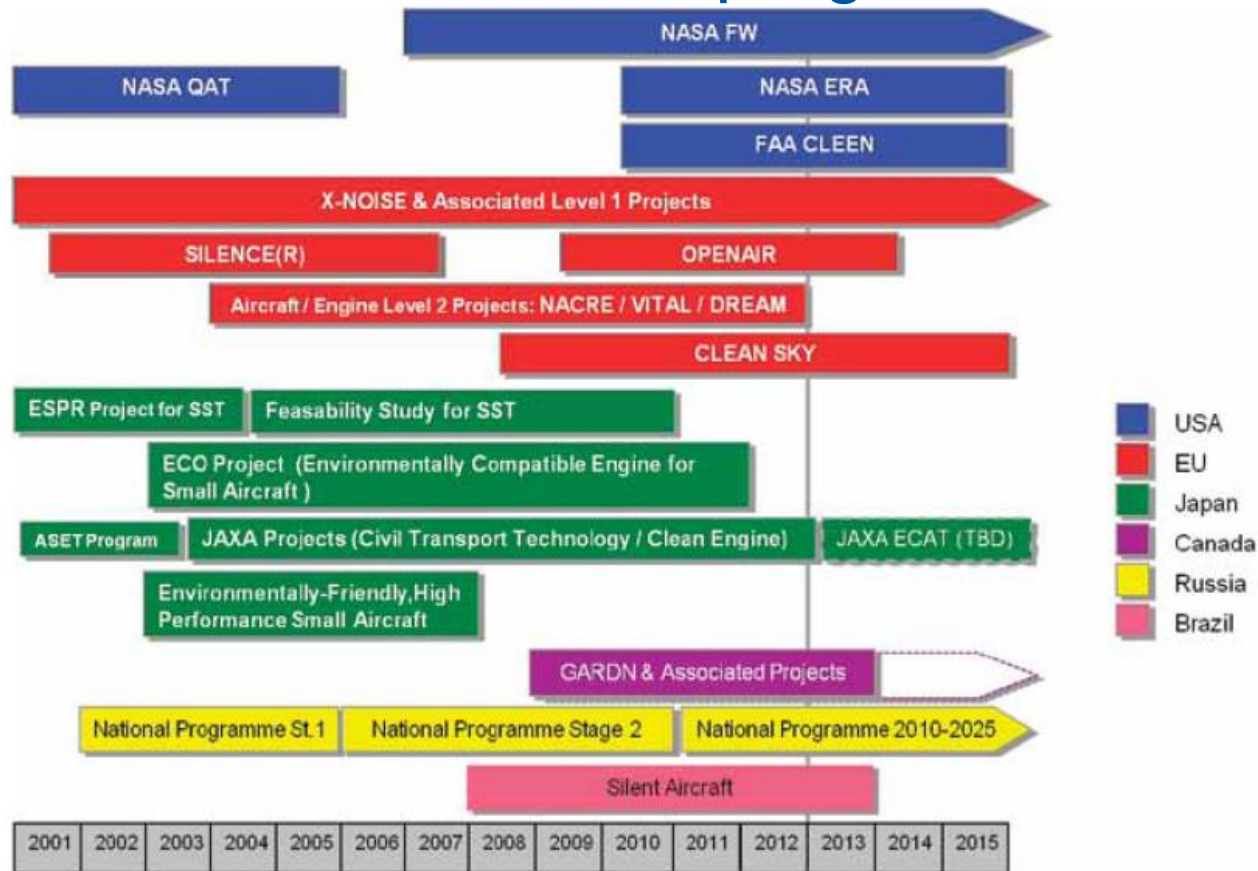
NASA FW

NASA QAT

NASA ERA

FAA CLEEN

X-NOISE & Associated Level 1 Projects

SILENCE(R)

OPENAIR

Aircraft / Engine Level 2 Projects: NACRE / VITAL / DREAM

CLEAN SKY

ESPR Project for SST

Feasability Study for SST

ECO Project (Environmentally Compatible Engine for Small Aircraft )

ASET Program

JAXA Projects (Civil Transport Technology / Clean Engine)

JAXA ECAT (TBD)

Environmentally-Friendly,High Performance Small Aircraft

GARDN & Associated Projects

National Programme St.1

National Programme Stage 2

National Programme 2010-2025

Silent Aircraft

| 2001 | 2002 | 2003 | 2004 | 2005 | 2006 | 2007 | 2008 | 2009 | 2010 | 2011 | 2012 | 2013 | 2014 | 2015 |
|---|---|---|---|---|---|---|---|---|---|---|---|---|---|---|

USA
EU
Japan
Canada
Russia
Brazil